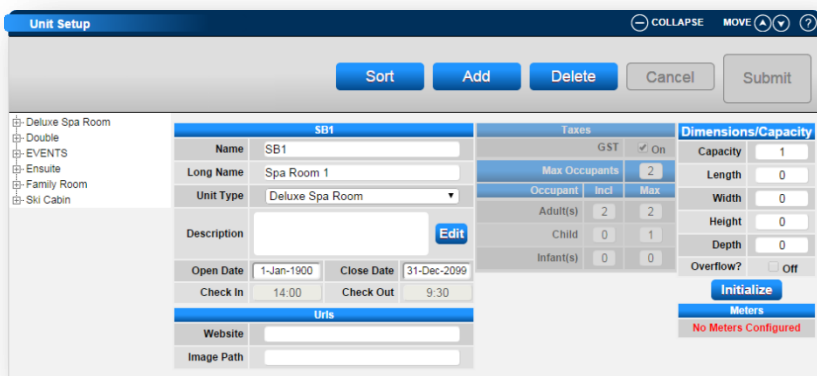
Unit Setup

COLLAPSE MOVE ?

Sort Add Delete Cancel Submit

Deluxe Spa Room
Double
EVENTS
Ensuite
Family Room
Ski Cabin

SB1

| Name | SB1 |
|---|---|
| Long Name | Spa Room 1 |
| Unit Type | Deluxe Spa Room |
| Description | Edit |

| Open Date | 1-Jan-1900 | Close Date | 31-Dec-2099 |
|---|---|---|---|
| Check In | 14:00 | Check Out | 9:30 |

Urls

| Website | |
|---|---|
| Image Path | |

Taxes

GST On

Max Occupants 2

| Occupant | Incl | Max |
|---|---|---|
| Adult(s) | 2 | 2 |
| Child | 0 | 1 |
| Infant(s) | 0 | 0 |

Dimensions/Capacity

| Capacity | 1 |
|---|---|
| Length | 0 |
| Width | 0 |
| Height | 0 |
| Depth | 0 |
| Overflow? | Off |

Initialize

Meters

No Meters Configured